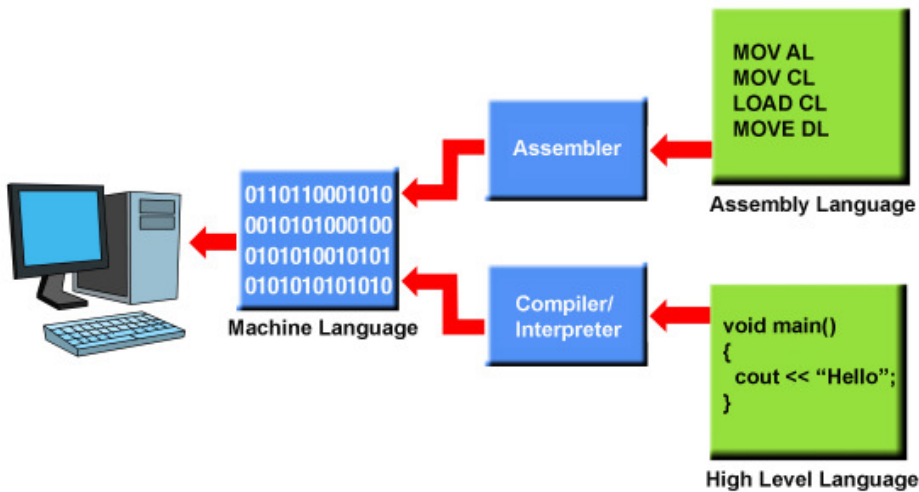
MOV AL
MOV CL
LOAD CL
MOVE DL

Assembly Language

Assembler

0110110001010
0010101000100
0101010010101
0101010101010

Machine Language

Compiler/ Interpreter

void main()
{
cout << “Hello”;
}

High Level Language